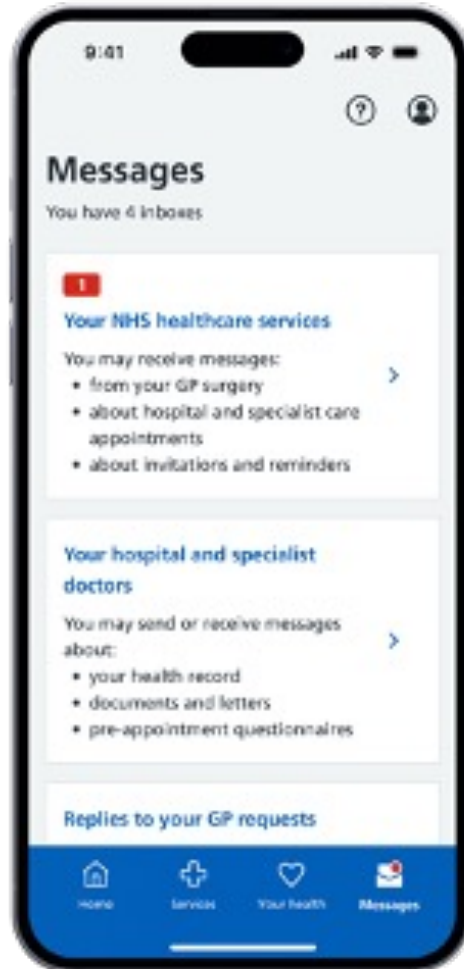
9:41

Messages

You have 4 inboxes

1

Your NHS healthcare services

You may receive messages:

- from your GP surgery
- about hospital and specialist care appointments
- about invitations and reminders

Your hospital and specialist doctors

You may send or receive messages about:

- your health record
- documents and letters
- pre-appointment questionnaires

Replies to your GP requests

Home Services Your health Messages